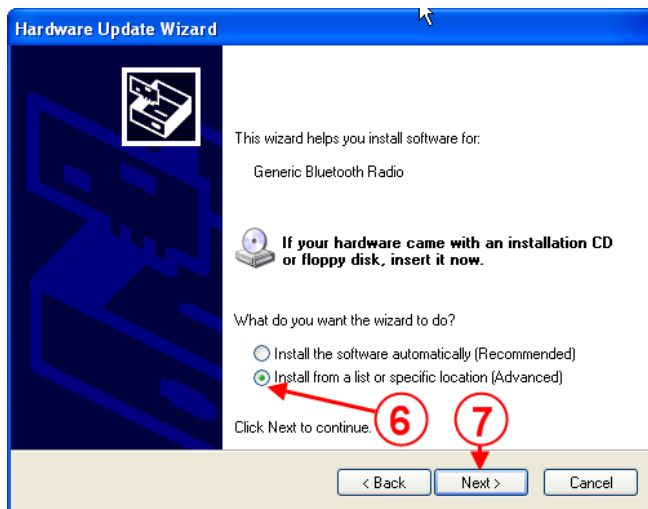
Hardware Update Wizard

This wizard helps you install software for:

Generic Bluetooth Radio

If your hardware came with an installation CD or floppy disk, insert it now.

What do you want the wizard to do?

Install the software automatically (Recommended)

Install from a list or specific location (Advanced)

Click Next to continue.

6

7

< Back

Next >

Cancel